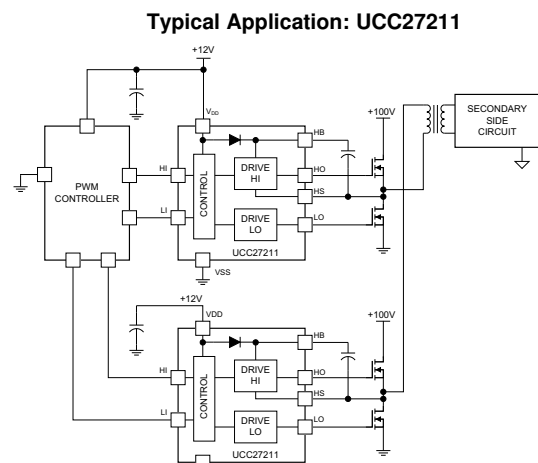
Typical Application: UCC27211

+12V

$V_{DD}$

+100V

SECONDARY SIDE CIRCUIT

HB

PWM CONTROLLER

HI

CONTROL

DRIVE HI

HO

HS

LI

DRIVE LO

LO

UCC27211

VSS

+12V

VDD

+100V

HB

HI

CONTROL

DRIVE HI

HO

HS

LI

DRIVE LO

LO

UCC27211